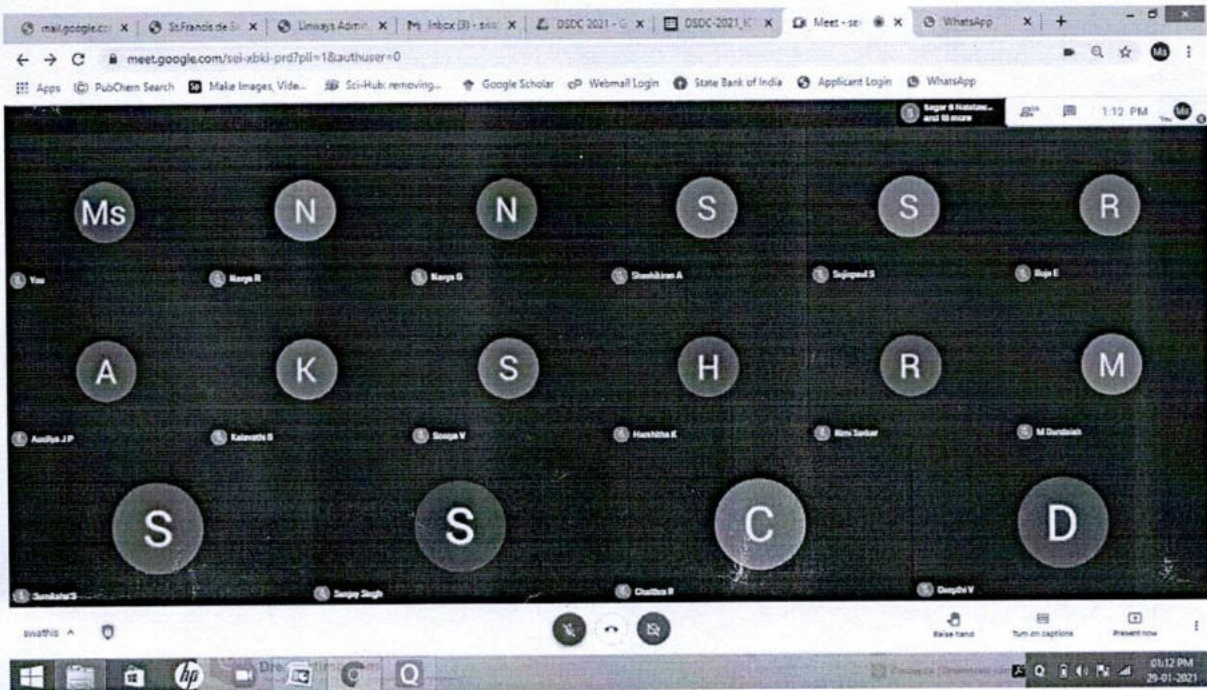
mail.google.co | St.Francis de S | Linways Admi | Inbox (3) - | DSDC 2021 - | DSDC-2021_IC | Meet - se | WhatsApp

meet.google.com/soi-xbki-prd?pli=1&authuser=0

Apps | PubChem Search | Make Images, Vide... | Sci-Hub: removing... | Google Scholar | Webmail Login | State Bank of India | Applicant Login | WhatsApp

Sagar & Natalan... and 10 more

1:12 PM

Ms
You

N
Navya R

N
Navya G

S
Shashikiran A

S
Sujapaul S

R
Raja E

A
Aasliya J P

K
Kalavathi B

S
Sowya V

H
Harshitha K

R
Rimi Sarkar

M
M Darshinh

S
Sumitaha S

S
Sanjay Singh

C
Chaithra R

D
Deepthi V

swathis ^

Raise hand | Turn on captions | Present now

01:12 PM
29-01-2021